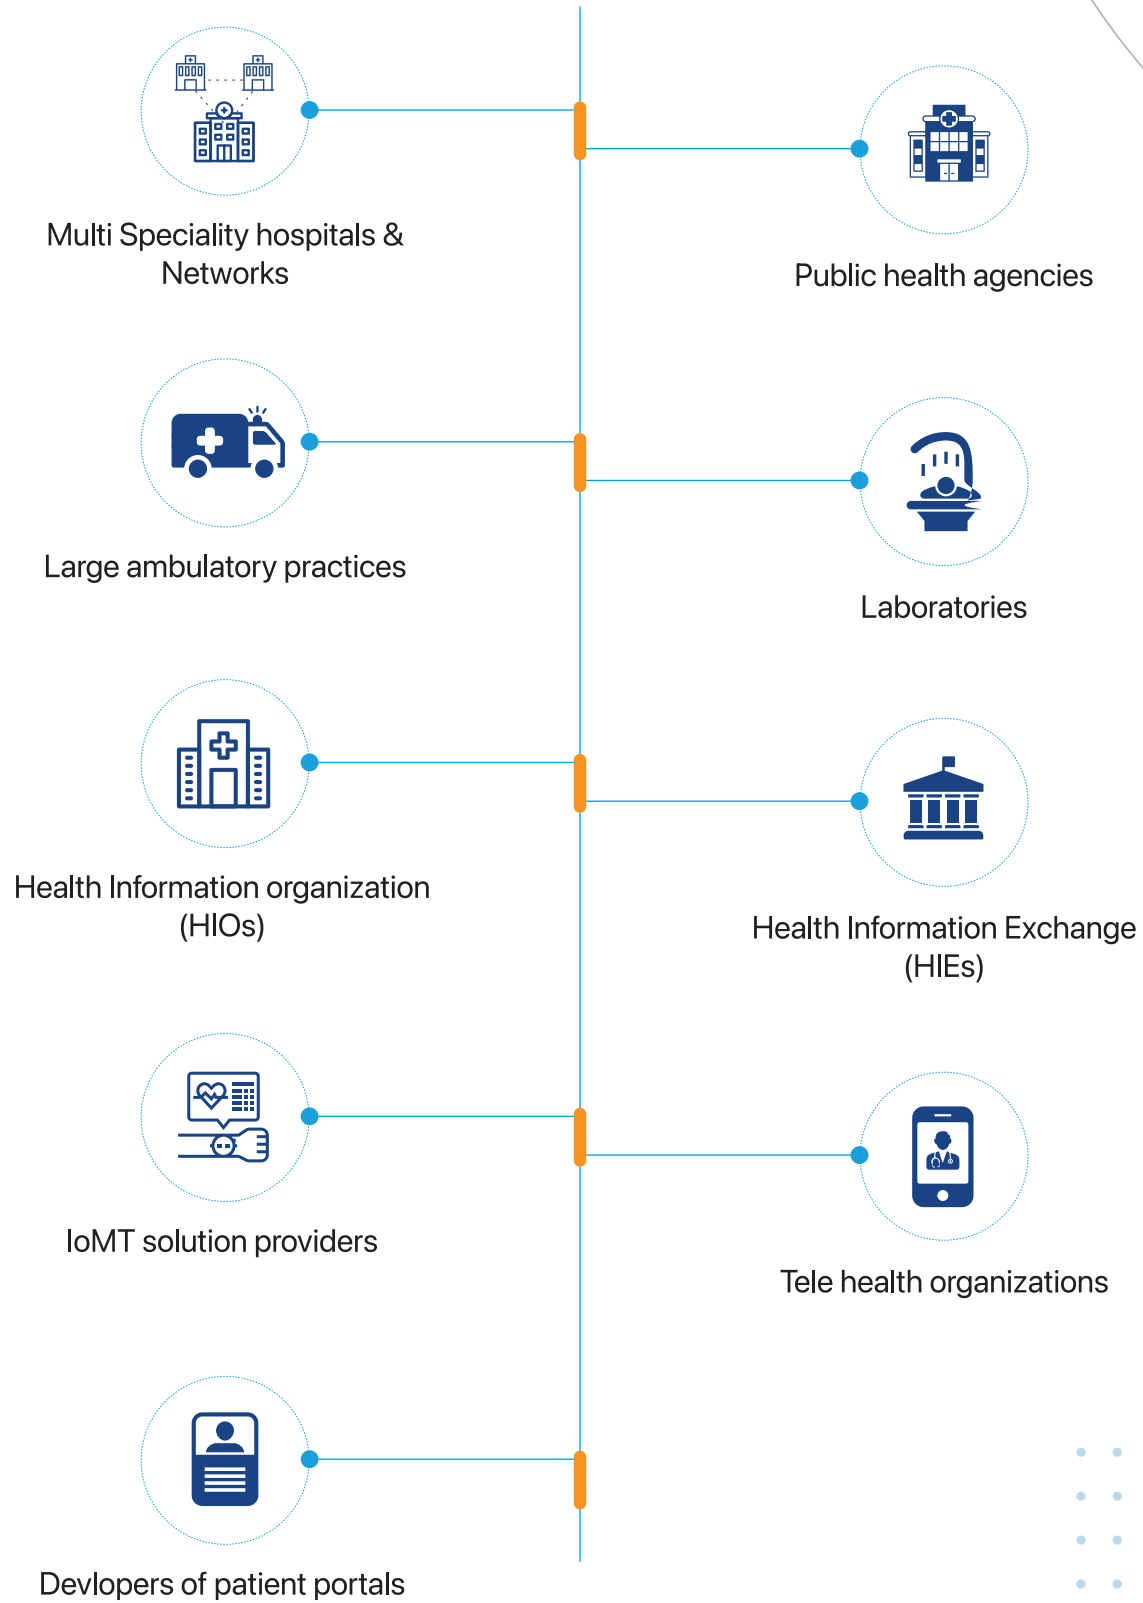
Multi Speciality hospitals & Networks

Public health agencies

Large ambulatory practices

Laboratories

Health Information organization (HIOs)

Health Information Exchange (HIEs)

IoMT solution providers

Tele health organizations

Devlopers of patient portals